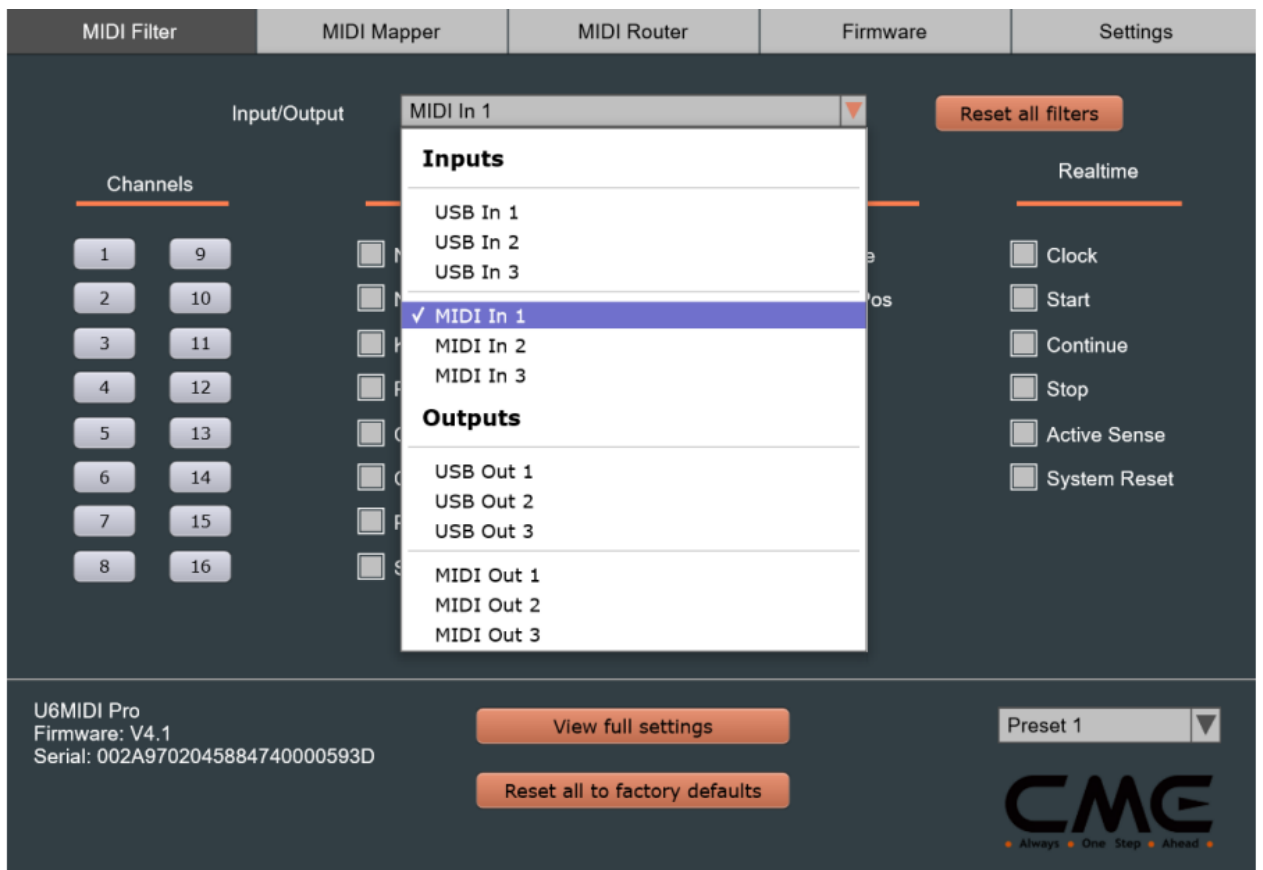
MIDI Filter | MIDI Mapper | MIDI Router | Firmware | Settings

Input/Output MIDI In 1

Reset all filters

Channels

1 9
2 10
3 11
4 12
5 13
6 14
7 15
8 16

N
N
K
P
C
C
P
S

e
os

Realtime

Clock
Start
Continue
Stop
Active Sense
System Reset

Inputs

USB In 1
USB In 2
USB In 3

✓ MIDI In 1
MIDI In 2
MIDI In 3

Outputs

USB Out 1
USB Out 2
USB Out 3

MIDI Out 1
MIDI Out 2
MIDI Out 3

U6MIDI Pro
Firmware: V4.1
Serial: 002A9702045884740000593D

View full settings

Reset all to factory defaults

Preset 1

CME
Always One Step Ahead